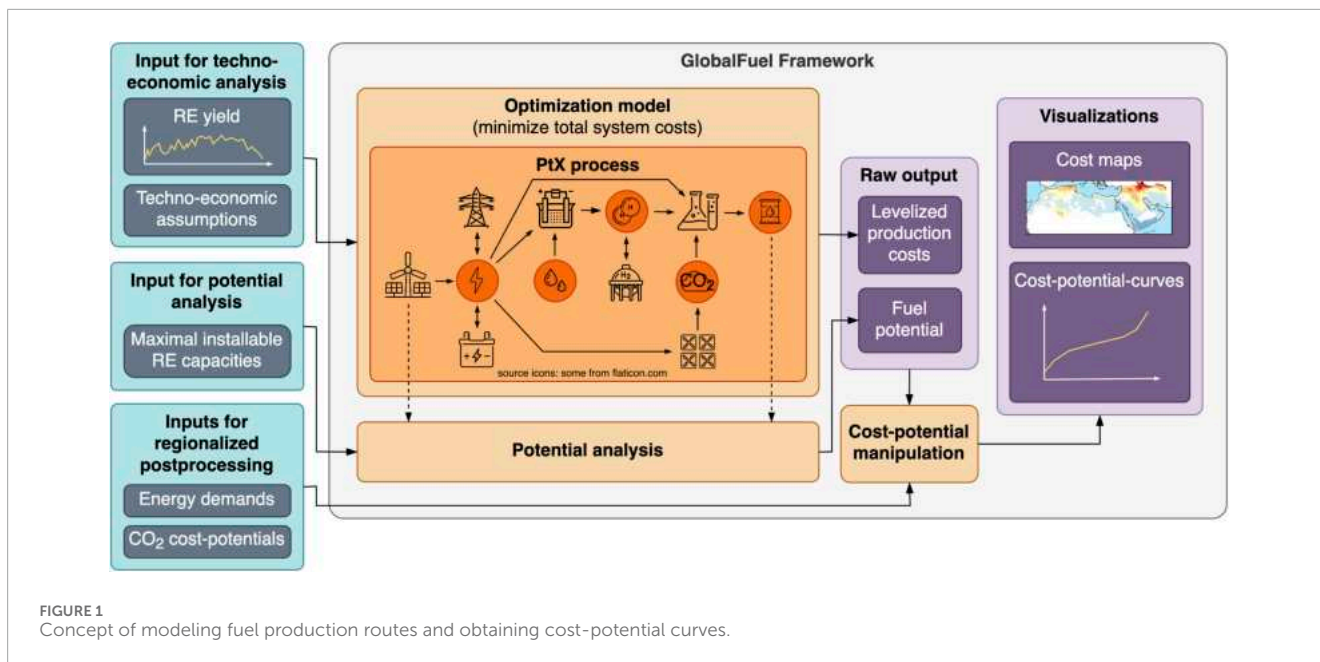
Input for techno-economic analysis

RE yield

Techno-economic assumptions

Input for potential analysis

Maximal installable RE capacities

Inputs for regionalized postprocessing

Energy demands

$CO_2$ cost-potentials

GlobalFuel Framework

Optimization model
(minimize total system costs)

PtX process

$CO_2$

$H_2$

source icons: some from flaticon.com

Potential analysis

Raw output

Levelized production costs

Fuel potential

Cost-potential manipulation

Visualizations

Cost maps

Cost-potential-curves

FIGURE 1
Concept of modeling fuel production routes and obtaining cost-potential curves.